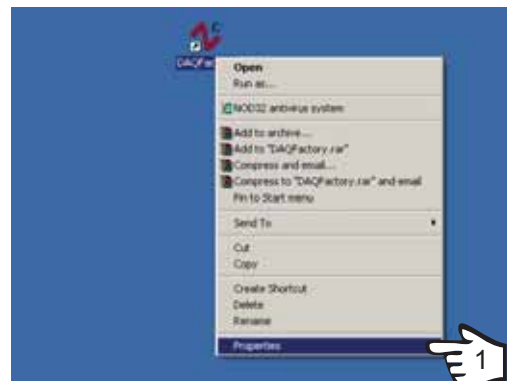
DAQFac

Open
Run as...

NOD32 antivirus system

Add to archive...
Add to "DAQFactory.rar"
Compress and email...
Compress to "DAQFactory.rar" and email
Pin to Start menu

Send To

Cut
Copy

Create Shortcut
Delete
Rename

Properties

1